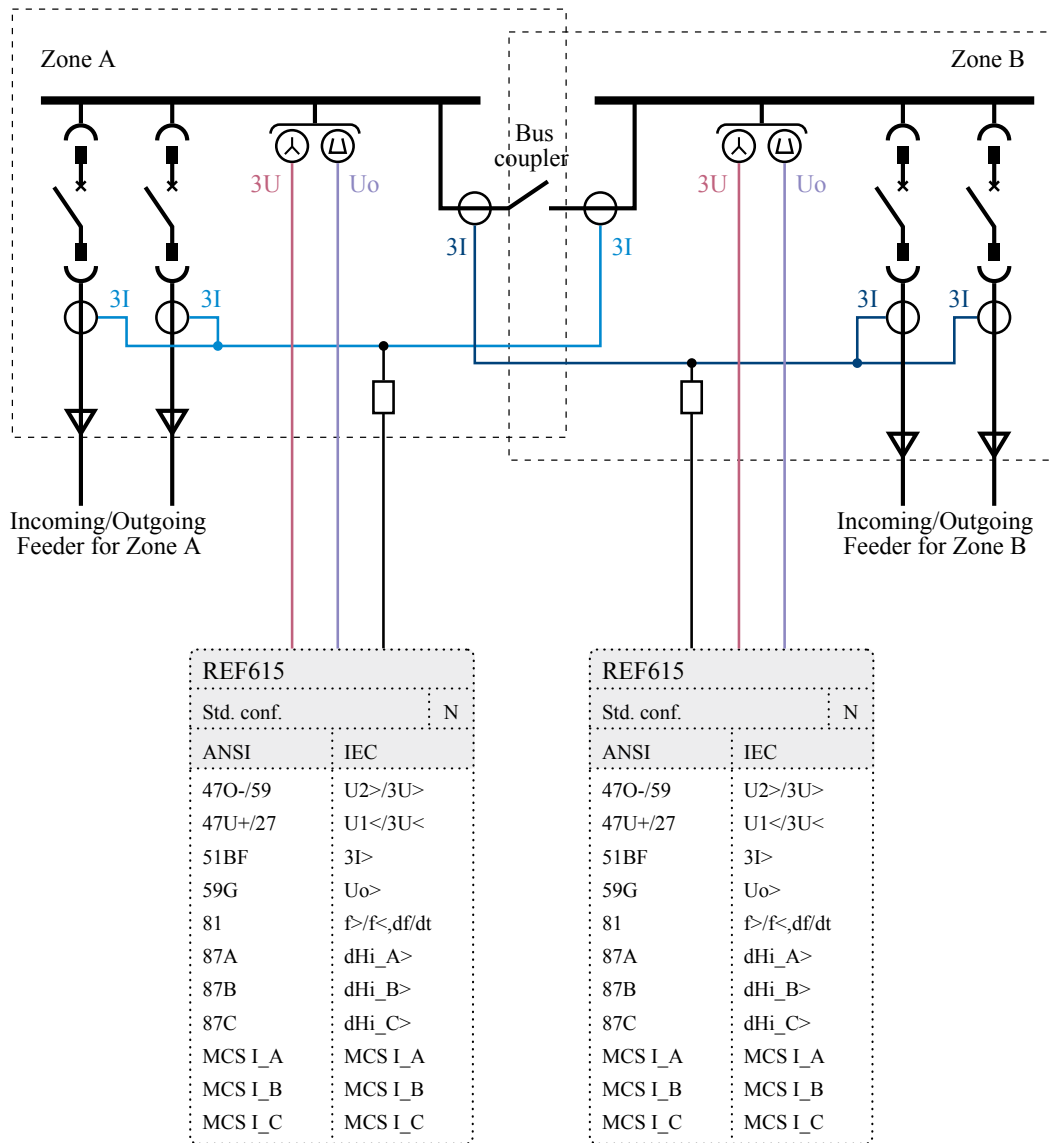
Zone A

Zone B

Bus coupler

3U Uo

3U Uo

3I 3I

3I 3I 3I 3I

Incoming/Outgoing Feeder for Zone A

Incoming/Outgoing Feeder for Zone B

REF615

| Std. conf. | N |
|---|---|
| ANSI | IEC |
| 47O-/59 | U2>/3U> |
| 47U+/27 | U1</3U< |
| 51BF | 3I> |
| 59G | Uo> |
| 81 | f>/f<,df/dt |
| 87A | dHi_A> |
| 87B | dHi_B> |
| 87C | dHi_C> |
| MCS I_A | MCS I_A |
| MCS I_B | MCS I_B |
| MCS I_C | MCS I_C |

REF615

| Std. conf. | N |
|---|---|
| ANSI | IEC |
| 47O-/59 | U2>/3U> |
| 47U+/27 | U1</3U< |
| 51BF | 3I> |
| 59G | Uo> |
| 81 | f>/f<,df/dt |
| 87A | dHi_A> |
| 87B | dHi_B> |
| 87C | dHi_C> |
| MCS I_A | MCS I_A |
| MCS I_B | MCS I_B |
| MCS I_C | MCS I_C |